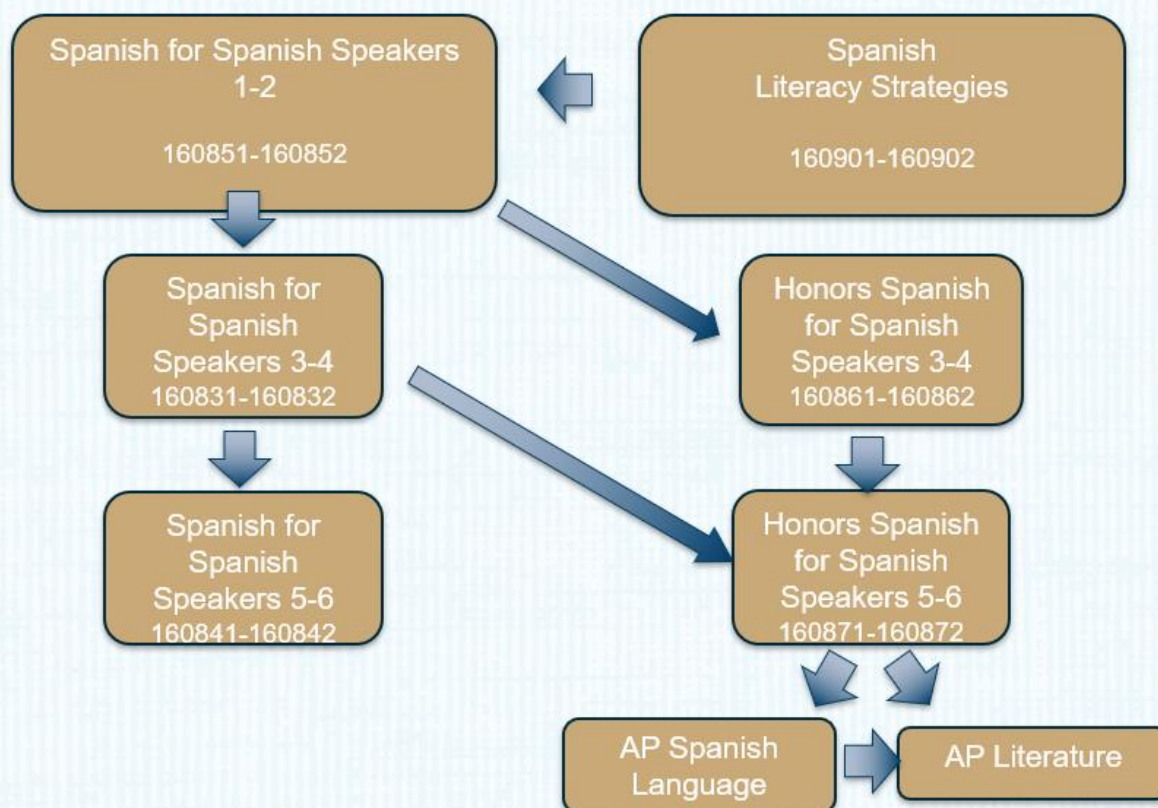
Spanish for Spanish Speakers 1-2
160851-160852

Spanish Literacy Strategies
160901-160902

Spanish for Spanish Speakers 3-4
160831-160832

Honors Spanish for Spanish Speakers 3-4
160861-160862

Spanish for Spanish Speakers 5-6
160841-160842

Honors Spanish for Spanish Speakers 5-6
160871-160872

AP Spanish Language

AP Literature